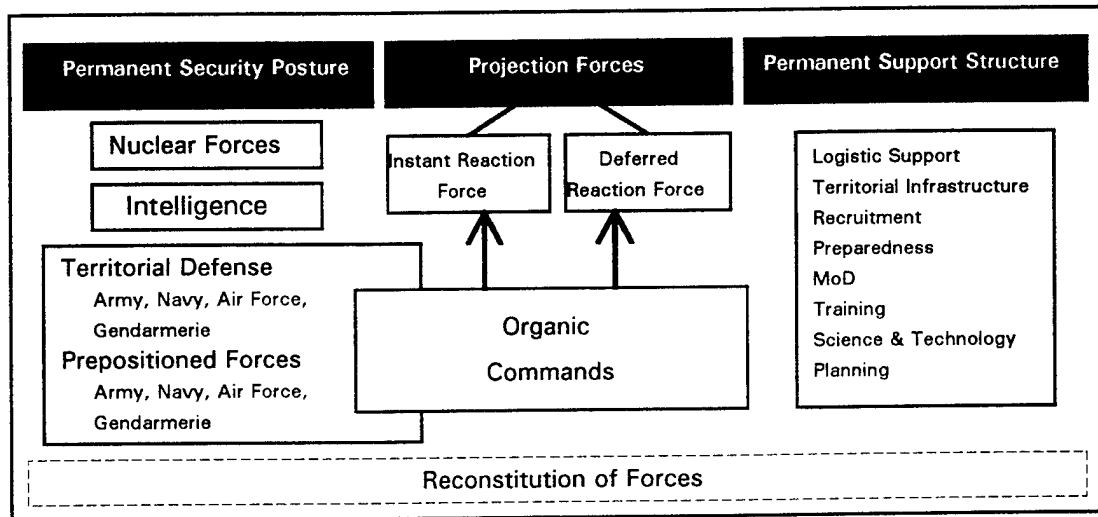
Permanent Security Posture

Projection Forces

Permanent Support Structure

Nuclear Forces

Intelligence

Instant Reaction Force

Deferred Reaction Force

Logistic Support
Territorial Infrastructure
Recruitment
Preparedness
MoD
Training
Science & Technology
Planning

Territorial Defense
Army, Navy, Air Force, Gendarmerie
Prepositioned Forces
Army, Navy, Air Force, Gendarmerie

Organic Commands

Reconstitution of Forces